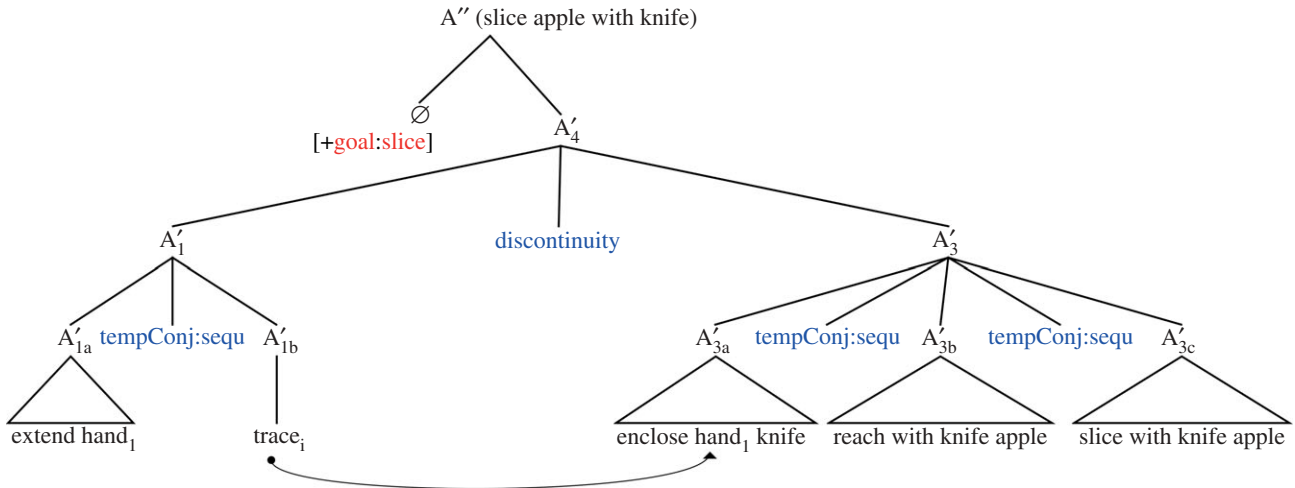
$A''$ (slice apple with knife)

$\varnothing$
[+goal:slice]

$A'_4$

$A'_1$

discontinuity

$A'_3$

$A'_{1a}$ tempConj:sequ $A'_{1b}$

$A'_{3a}$ tempConj:sequ $A'_{3b}$ tempConj:sequ $A'_{3c}$

extend hand$_1$

trace$_i$

enclose hand$_1$ knife

reach with knife apple

slice with knife apple